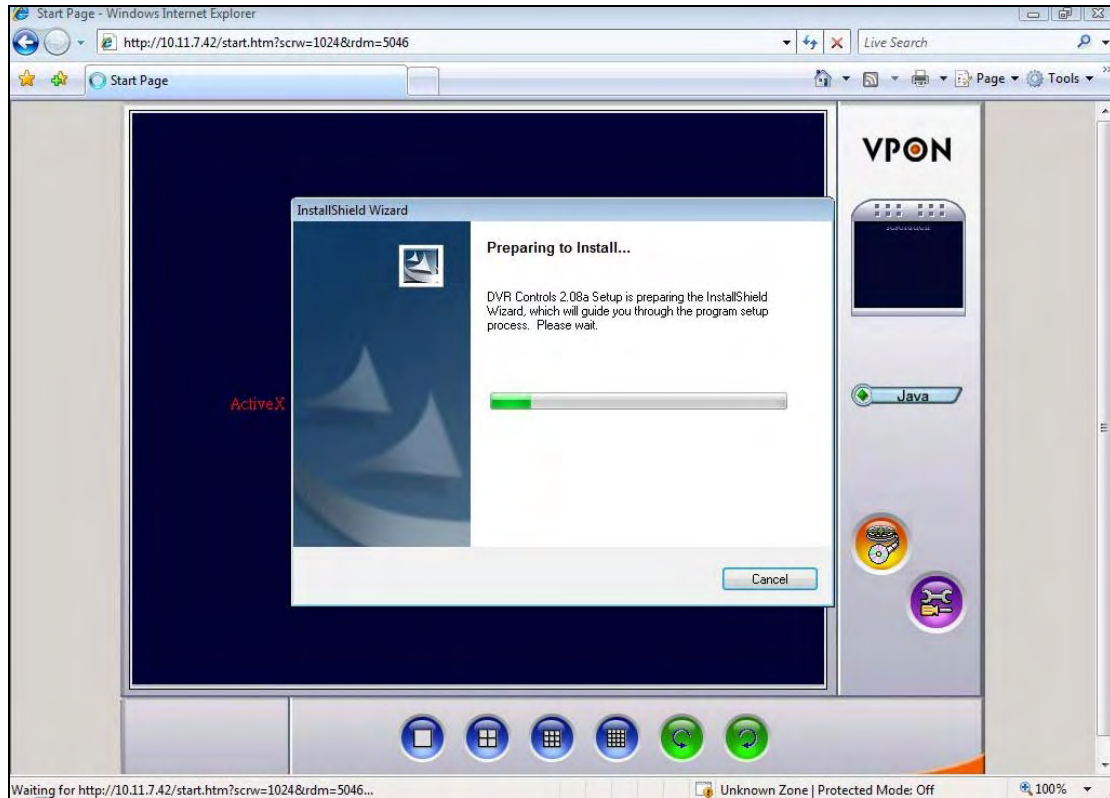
Start Page - Windows Internet Explorer

http://10.11.7.42/start.htm?scrw=1024&rdm=5046

Live Search

Start Page

Page ▾ Tools ▾

VPON

InstallShield Wizard

Preparing to Install...

DVR Controls 2.08a Setup is preparing the InstallShield Wizard, which will guide you through the program setup process. Please wait.

ActiveX

Java

Cancel

Waiting for http://10.11.7.42/start.htm?scrw=1024&rdm=5046...

Unknown Zone | Protected Mode: Off

100%